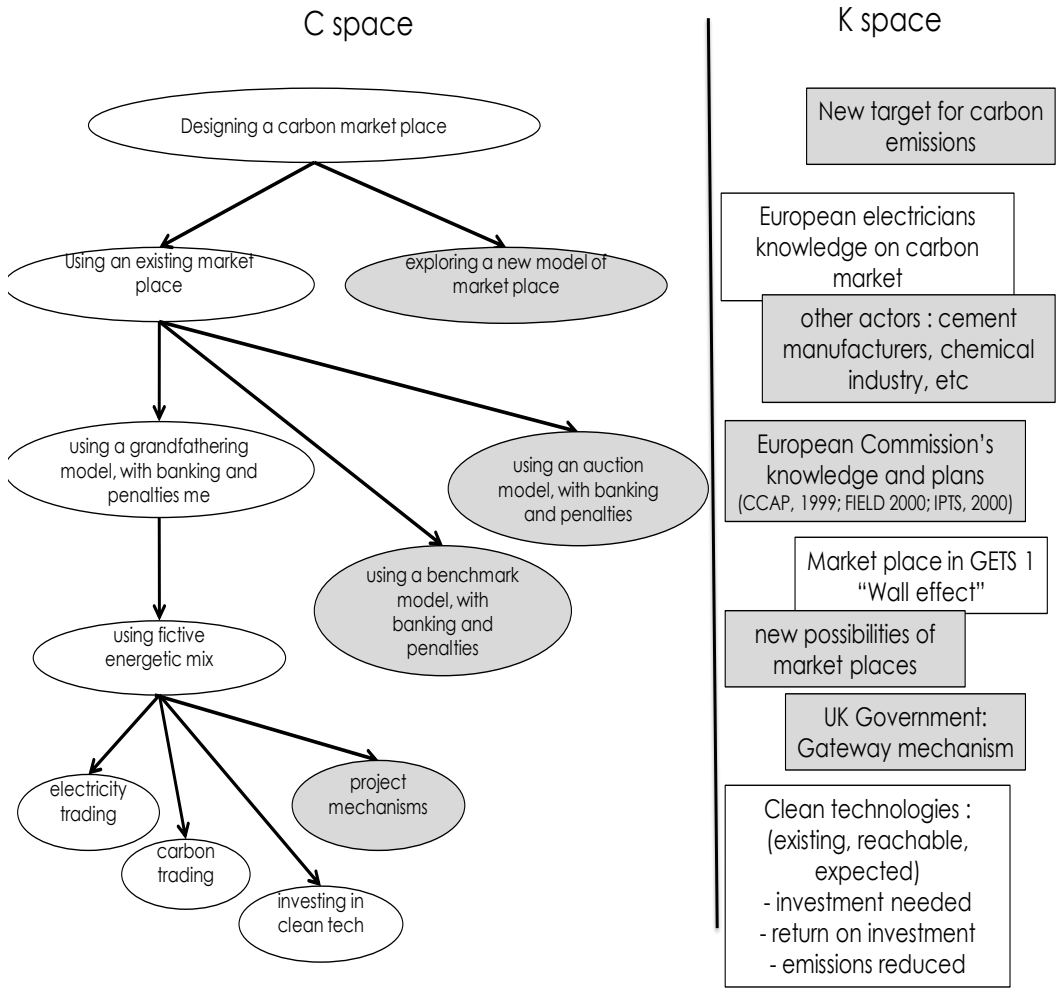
C space

Designing a carbon market place

Using an existing market place

exploring a new model of market place

using a grandfathering model, with banking and penalties me

using an auction model, with banking and penalties

using a benchmark model, with banking and penalties

using fictive energetic mix

electricity trading

carbon trading

investing in clean tech

project mechanisms

K space

New target for carbon emissions

European electricians knowledge on carbon market

other actors : cement manufacturers, chemical industry, etc

European Commission's knowledge and plans
(CCAP, 1999; FIELD 2000; IPTS, 2000)

Market place in GETS 1
"Wall effect"

new possibilities of market places

UK Government: Gateway mechanism

Clean technologies : (existing, reachable, expected)
- investment needed
- return on investment
- emissions reduced